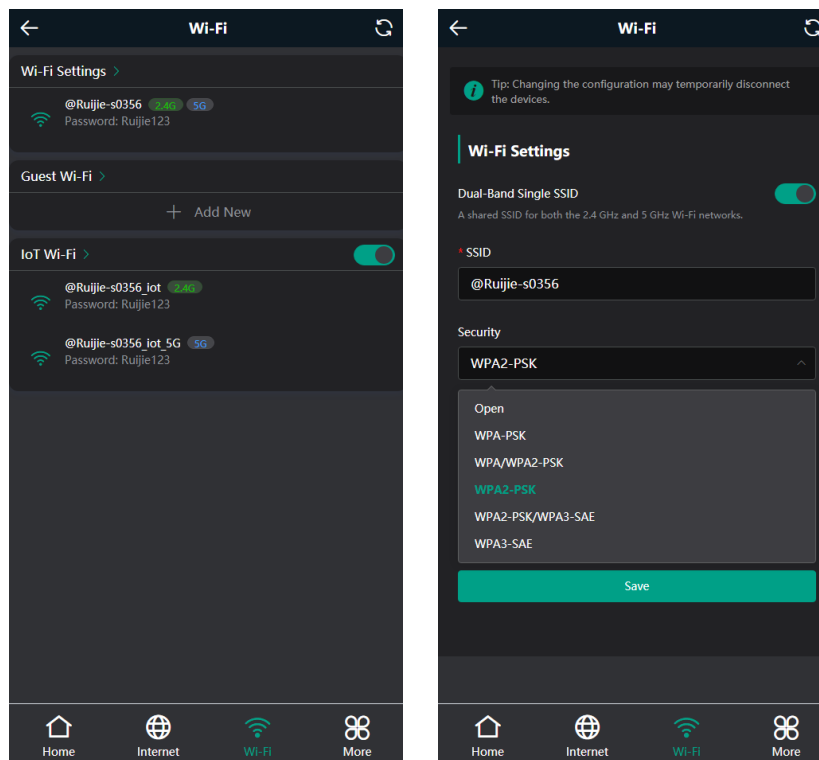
Wi-Fi

Wi-Fi Settings >

@Ruijie-s0356 2.4G 5G
Password: Ruijie123

Guest Wi-Fi >

+ Add New

IoT Wi-Fi >

@Ruijie-s0356_iot 2.4G
Password: Ruijie123

@Ruijie-s0356_iot_5G 5G
Password: Ruijie123

Home Internet Wi-Fi More

Wi-Fi

Tip: Changing the configuration may temporarily disconnect the devices.

Wi-Fi Settings

Dual-Band Single SSID
A shared SSID for both the 2.4 GHz and 5 GHz Wi-Fi networks.

* SSID
@Ruijie-s0356

Security
WPA2-PSK

Open
WPA-PSK
WPA/WPA2-PSK
WPA2-PSK
WPA2-PSK/WPA3-SAE
WPA3-SAE

Save

Home Internet Wi-Fi More